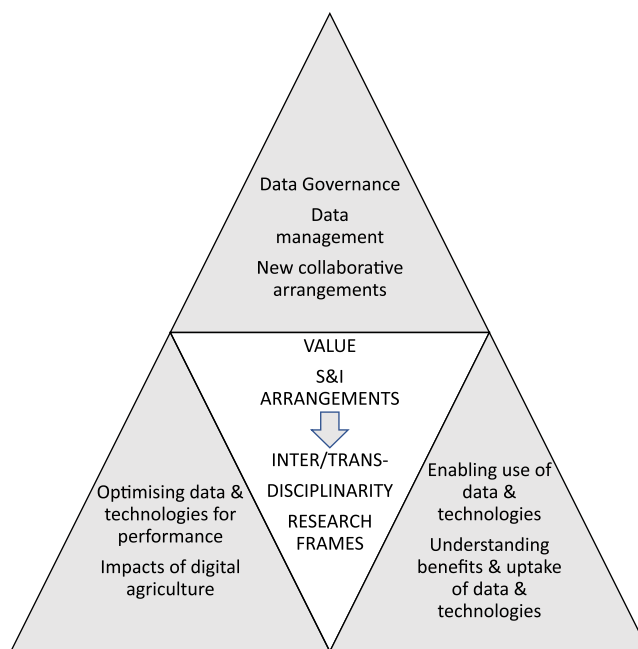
Data Governance

Data management

New collaborative arrangements

VALUE

S&I ARRANGEMENTS

INTER/TRANS-DISCIPLINARITY

RESEARCH FRAMES

Optimising data & technologies for performance

Impacts of digital agriculture

Enabling use of data & technologies

Understanding benefits & uptake of data & technologies